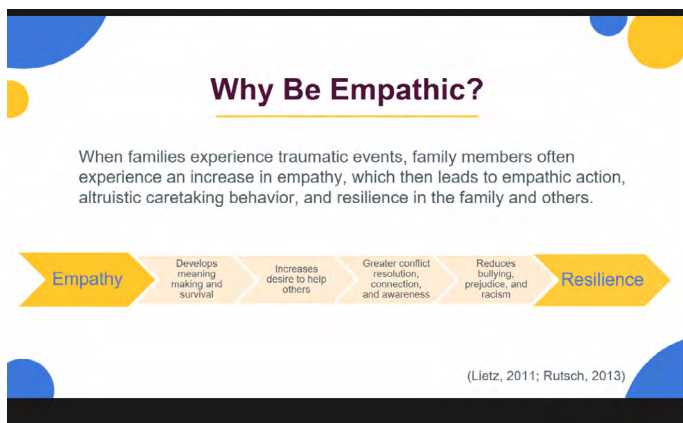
Why Be Empathic?

When families experience traumatic events, family members often experience an increase in empathy, which then leads to empathic action, altruistic caretaking behavior, and resilience in the family and others.

Empathy

Develops meaning making and survival

Increases desire to help others

Greater conflict resolution, connection, and awareness

Reduces bullying, prejudice, and racism

Resilience

(Lietz, 2011; Rutsch, 2013)